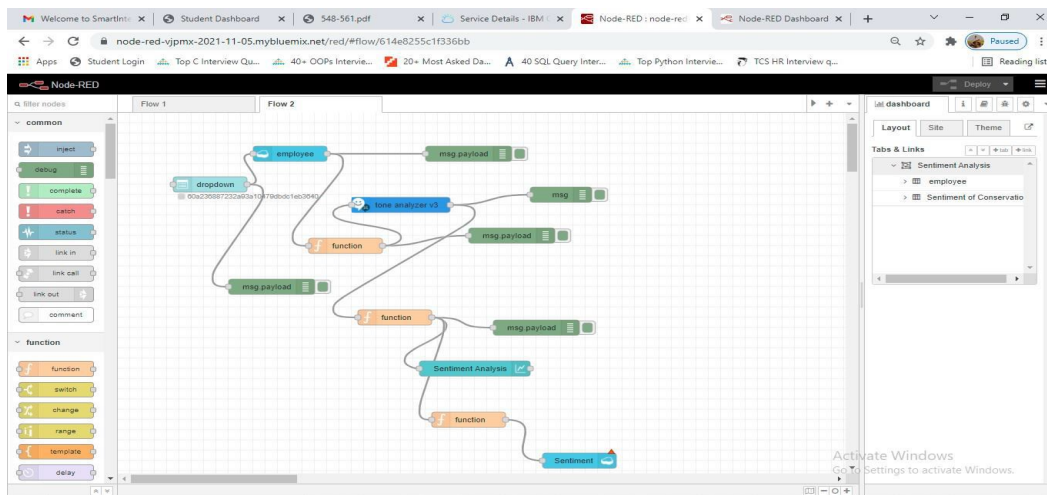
Welcome to SmartInt ×
Student Dashboard ×
548-561.pdf ×
Service Details - IBM C ×
Node-RED : node-red ×
Node-RED Dashboard ×
+

node-red-vjpmx-2021-11-05.mybluemix.net/red/#flow/614e8255c1f336bb

Paused

Apps
Student Login
Top C Interview Qu...
40+ OOPs Intervie...
20+ Most Asked Da...
40 SQL Query Inter...
Top Python Intervie...
TCS HR Interview q...
Reading list

Node-RED
Deploy

filter nodes
common
inject
debug
complete
catch
status
link in
link call
link out
comment
function
function
switch
change
range
template
delay

Flow 1
Flow 2

employee
msg.payload
dropdown
60a236887232a93a10478dbdc1eb3640
tone analyzer v3
msg
function
msg.payload
msg.payload
function
msg.payload
Sentiment Analysis
function
Sentiment

dashboard
Layout
Site
Theme
Tabs & Links
Sentiment Analysis
employee
Sentiment of Conservatio

Activate Windows
Go to Settings to activate Windows.